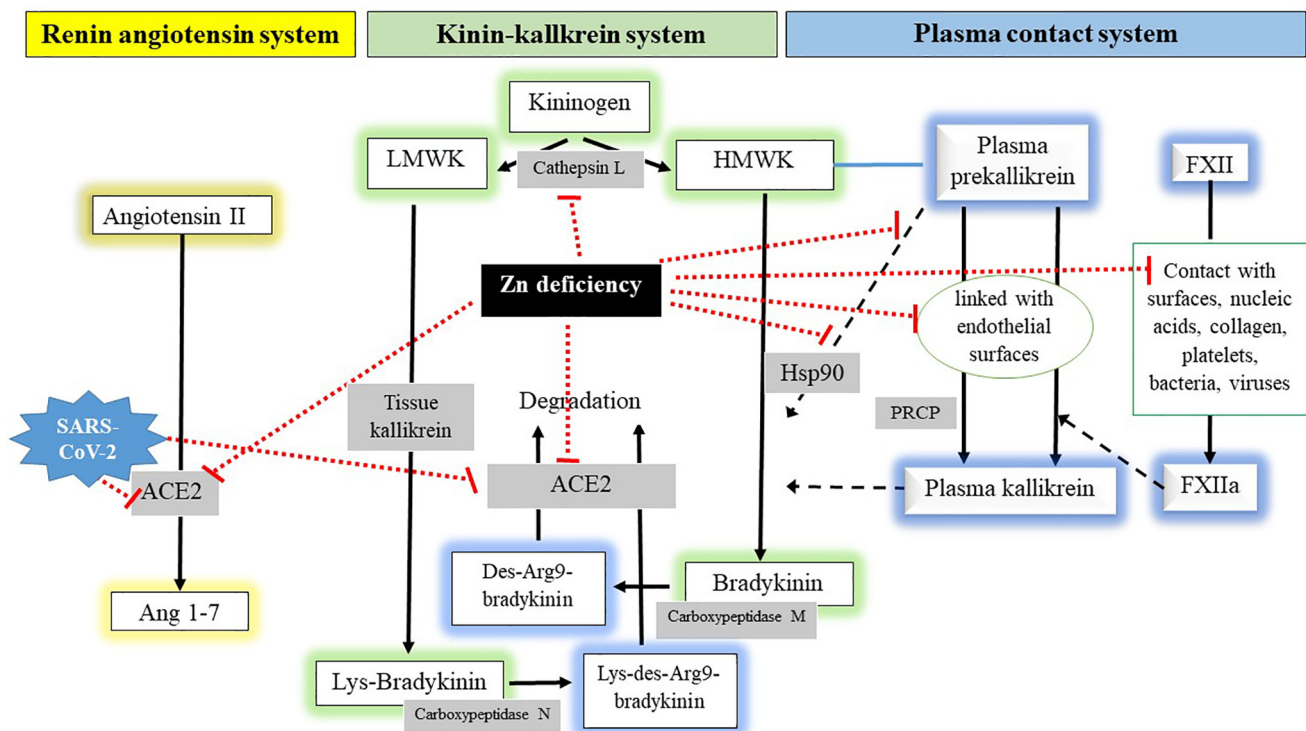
Renin angiotensin system

Kinin-kallkrein system

Plasma contact system

Kininogen

LMWK

Cathepsin L

HMWK

Plasma prekallikrein

FXII

Angiotensin II

Zn deficiency

Contact with surfaces, nucleic acids, collagen, platelets, bacteria, viruses

linked with endothelial surfaces

Hsp90

SARS-CoV-2

Tissue kallikrein

Degradation

PRCP

ACE2

ACE2

Plasma kallikrein

FXIIa

Des-Arg9-bradykinin

Bradykinin

Carboxypeptidase M

Ang 1-7

Lys-Bradykinin

Lys-des-Arg9-bradykinin

Carboxypeptidase N